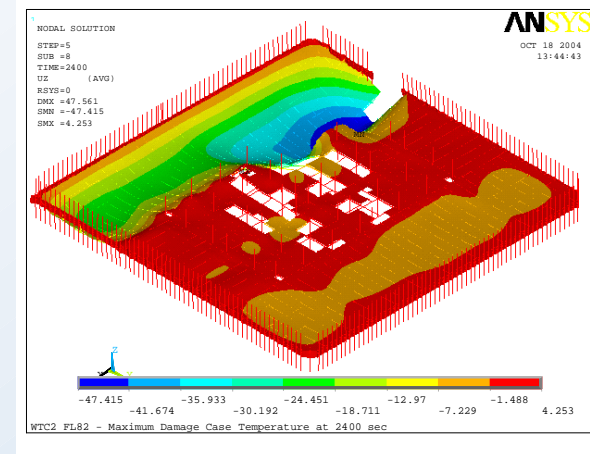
NODAL SOLUTION

STEP=5
SUB =8
TIME=2400
UZ (AVG)
RSYS=0
DMX =47.561
SMN =-47.415
SMX =4.253

ANSYS

OCT 18 2004
13:44:43

MN

MX

-47.415 -41.674 -35.933 -30.192 -24.451 -18.711 -12.97 -7.229 -1.488 4.253

WTC2 FL82 - Maximum Damage Case Temperature at 2400 sec